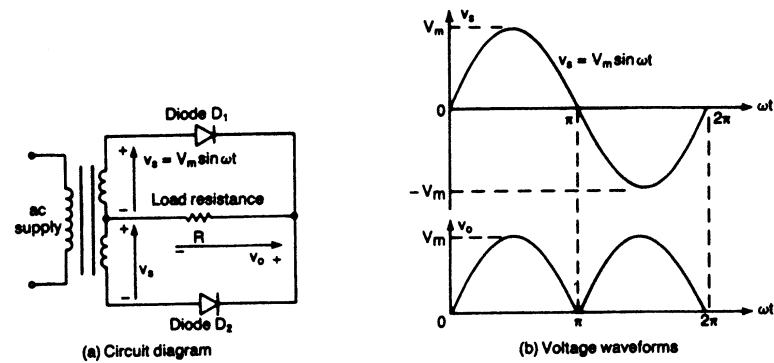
Diode $D_1$

+

$v_s = V_m \sin \omega t$

−

ac supply

Load resistance

+

R

$v_s$

−

$v_o$ +

Diode $D_2$

(a) Circuit diagram

$V_m$

$v_s$

$v_s = V_m \sin \omega t$

0

$\pi$

$2\pi$

$\omega t$

$-V_m$

$V_m$

$v_o$

0

$\pi$

$2\pi$

$\omega t$

(b) Voltage waveforms